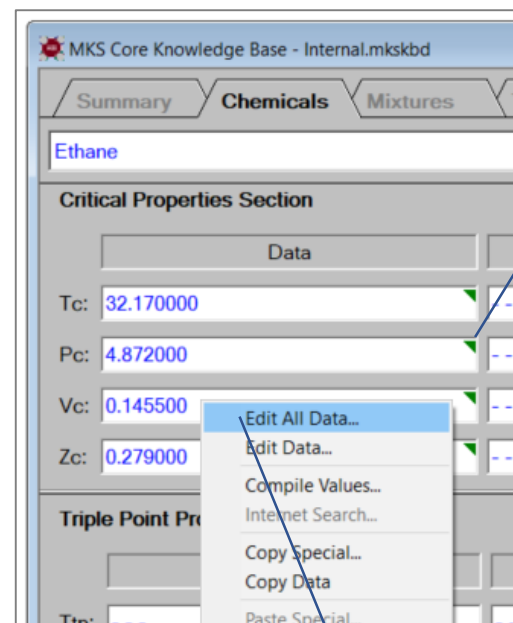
MKS Core Knowledge Base - Internal.mkskbd

Summary
Chemicals
Mixtures

Ethane

Critical Properties Section

Data

Tc: 32.170000
Pc: 4.872000
Vc: 0.145500
Zc: 0.279000

Edit All Data...
Edit Data...
Compile Values...
Internet Search...
Copy Special...
Copy Data
Paste Special...

Triple Point Pro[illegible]

Ttp: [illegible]